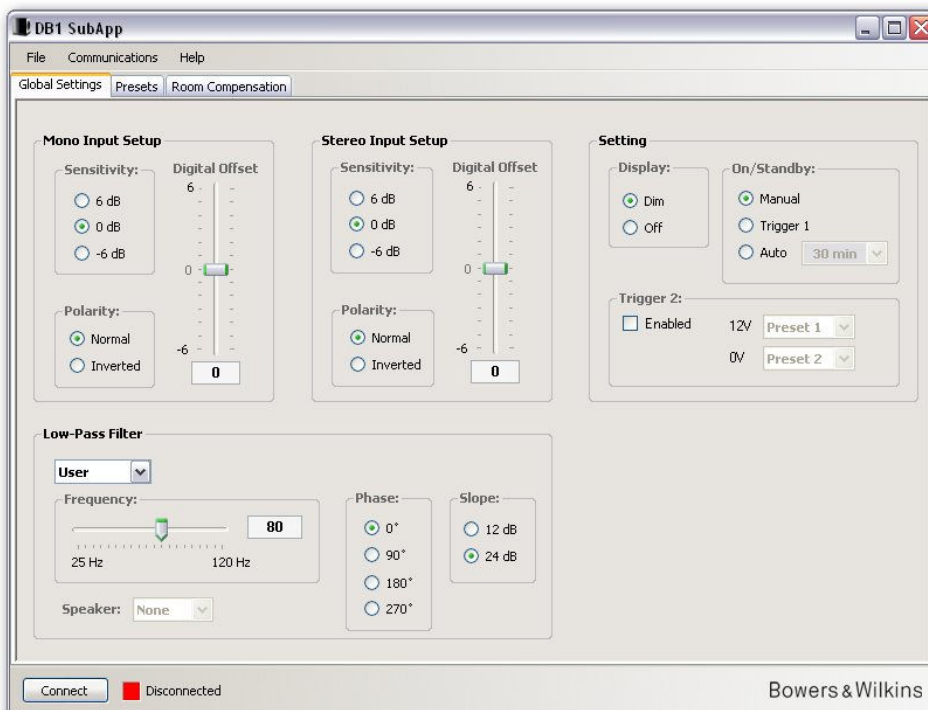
DB1 SubApp

File Communications Help

Global Settings Presets Room Compensation

Mono Input Setup

Sensitivity:
6 dB
0 dB
-6 dB

Digital Offset
6
0
-6
0

Polarity:
Normal
Inverted

Stereo Input Setup

Sensitivity:
6 dB
0 dB
-6 dB

Digital Offset
6
0
-6
0

Polarity:
Normal
Inverted

Setting

Display:
Dim
Off

On/Standby:
Manual
Trigger 1
Auto 30 min

Trigger 2:
Enabled
12V Preset 1
0V Preset 2

Low-Pass Filter

User

Frequency:
80
25 Hz 120 Hz

Phase:
0°
90°
180°
270°

Slope:
12 dB
24 dB

Speaker: None

Connect Disconnected

Bowers & Wilkins